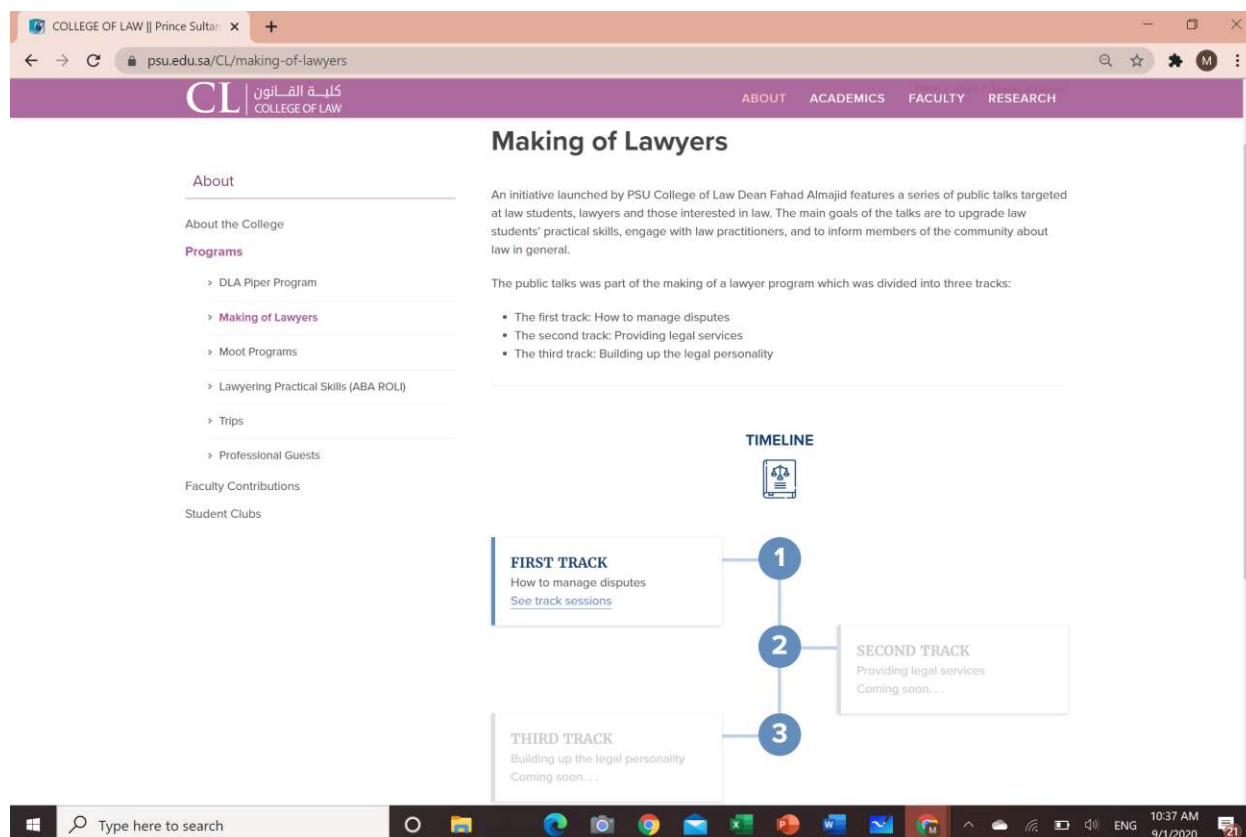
COLLEGE OF LAW || Prince Sultan ×

psu.edu.sa/CL/making-of-lawyers

CL | كليـــة القـــانون COLLEGE OF LAW

ABOUT ACADEMICS FACULTY RESEARCH

Making of Lawyers

About

About the College

Programs

› DLA Piper Program

› Making of Lawyers

› Moot Programs

› Lawyering Practical Skills (ABA ROLI)

› Trips

› Professional Guests

Faculty Contributions

Student Clubs

An initiative launched by PSU College of Law Dean Fahad Almajid features a series of public talks targeted at law students, lawyers and those interested in law. The main goals of the talks are to upgrade law students' practical skills, engage with law practitioners, and to inform members of the community about law in general.

The public talks was part of the making of a lawyer program which was divided into three tracks:

- The first track: How to manage disputes
- The second track: Providing legal services
- The third track: Building up the legal personality

TIMELINE

1

FIRST TRACK
How to manage disputes
See track sessions

2

SECOND TRACK
Providing legal services
Coming soon. . .

3

THIRD TRACK
Building up the legal personality
Coming soon. . .

Type here to search

ENG 10:37 AM 9/1/2020 21